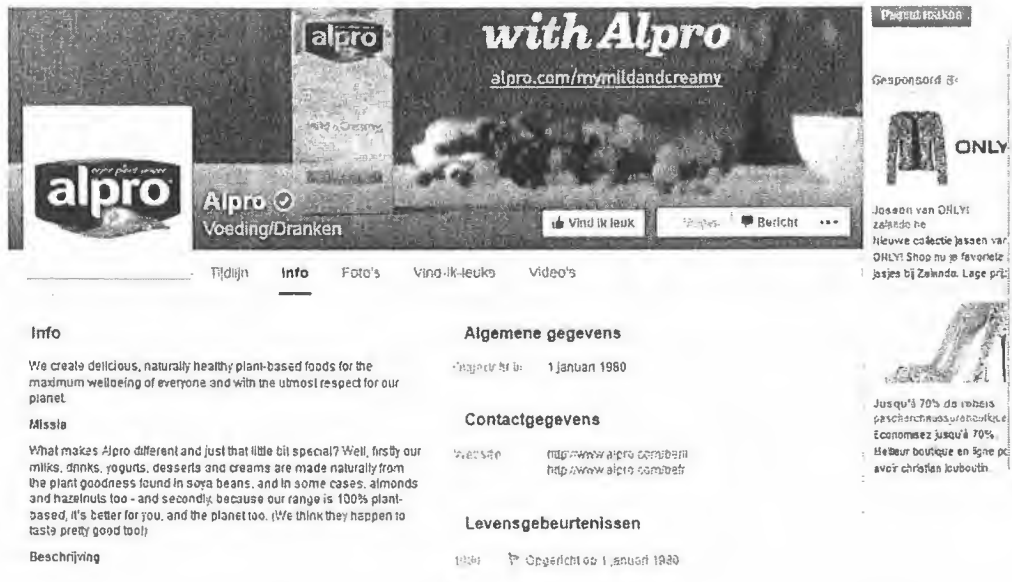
alpro

with Alpro

alpro.com/mymildandcreamy

alpro

Alpro

Voeding/Dranken

Vind ik leuk

Volgen

Bericht

•••

Tijdlijn

Info

Foto's

Vind-ik-leuks

Video's

Info

We create delicious, naturally healthy plant-based foods for the maximum wellbeing of everyone and with the utmost respect for our planet.

Missie

What makes Alpro different and just that little bit special? Well, firstly our milks, drinks, yogurts, desserts and creams are made naturally from the plant goodness found in soya beans, and in some cases, almonds and hazelnuts too - and secondly, because our range is 100% plant-based, it's better for you, and the planet too. (We think they happen to taste pretty good too!)

Beschrijving

Algemene gegevens

Opgericht in 1 januari 1980

Contactgegevens

Website http://www.alpro.com/benl
http://www.alpro.com/befr

Levensgebeurtenissen

1980 Opgericht op 1 januari 1980

Pagina maken

Gesponsord

ONLY

Jassen van ONLY!
zalando.be
Nieuwe collectie jassen van ONLY! Shop nu je favoriete jasjes bij Zalando. Lage pr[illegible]

Jusqu'à 70% de rabais
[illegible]
Economisez jusqu'à 70%. Meilleur boutique en ligne pour avoir christian louboutin